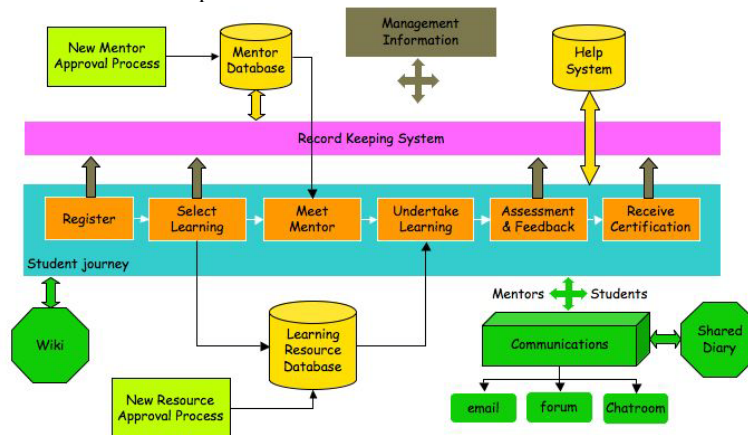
New Mentor Approval Process

Mentor Database

Management Information

Help System

Record Keeping System

Register

Select Learning

Meet Mentor

Undertake Learning

Assessment & Feedback

Receive Certification

Student journey

Wiki

Learning Resource Database

Mentors

Students

Communications

Shared Diary

New Resource Approval Process

email

forum

Chatroom